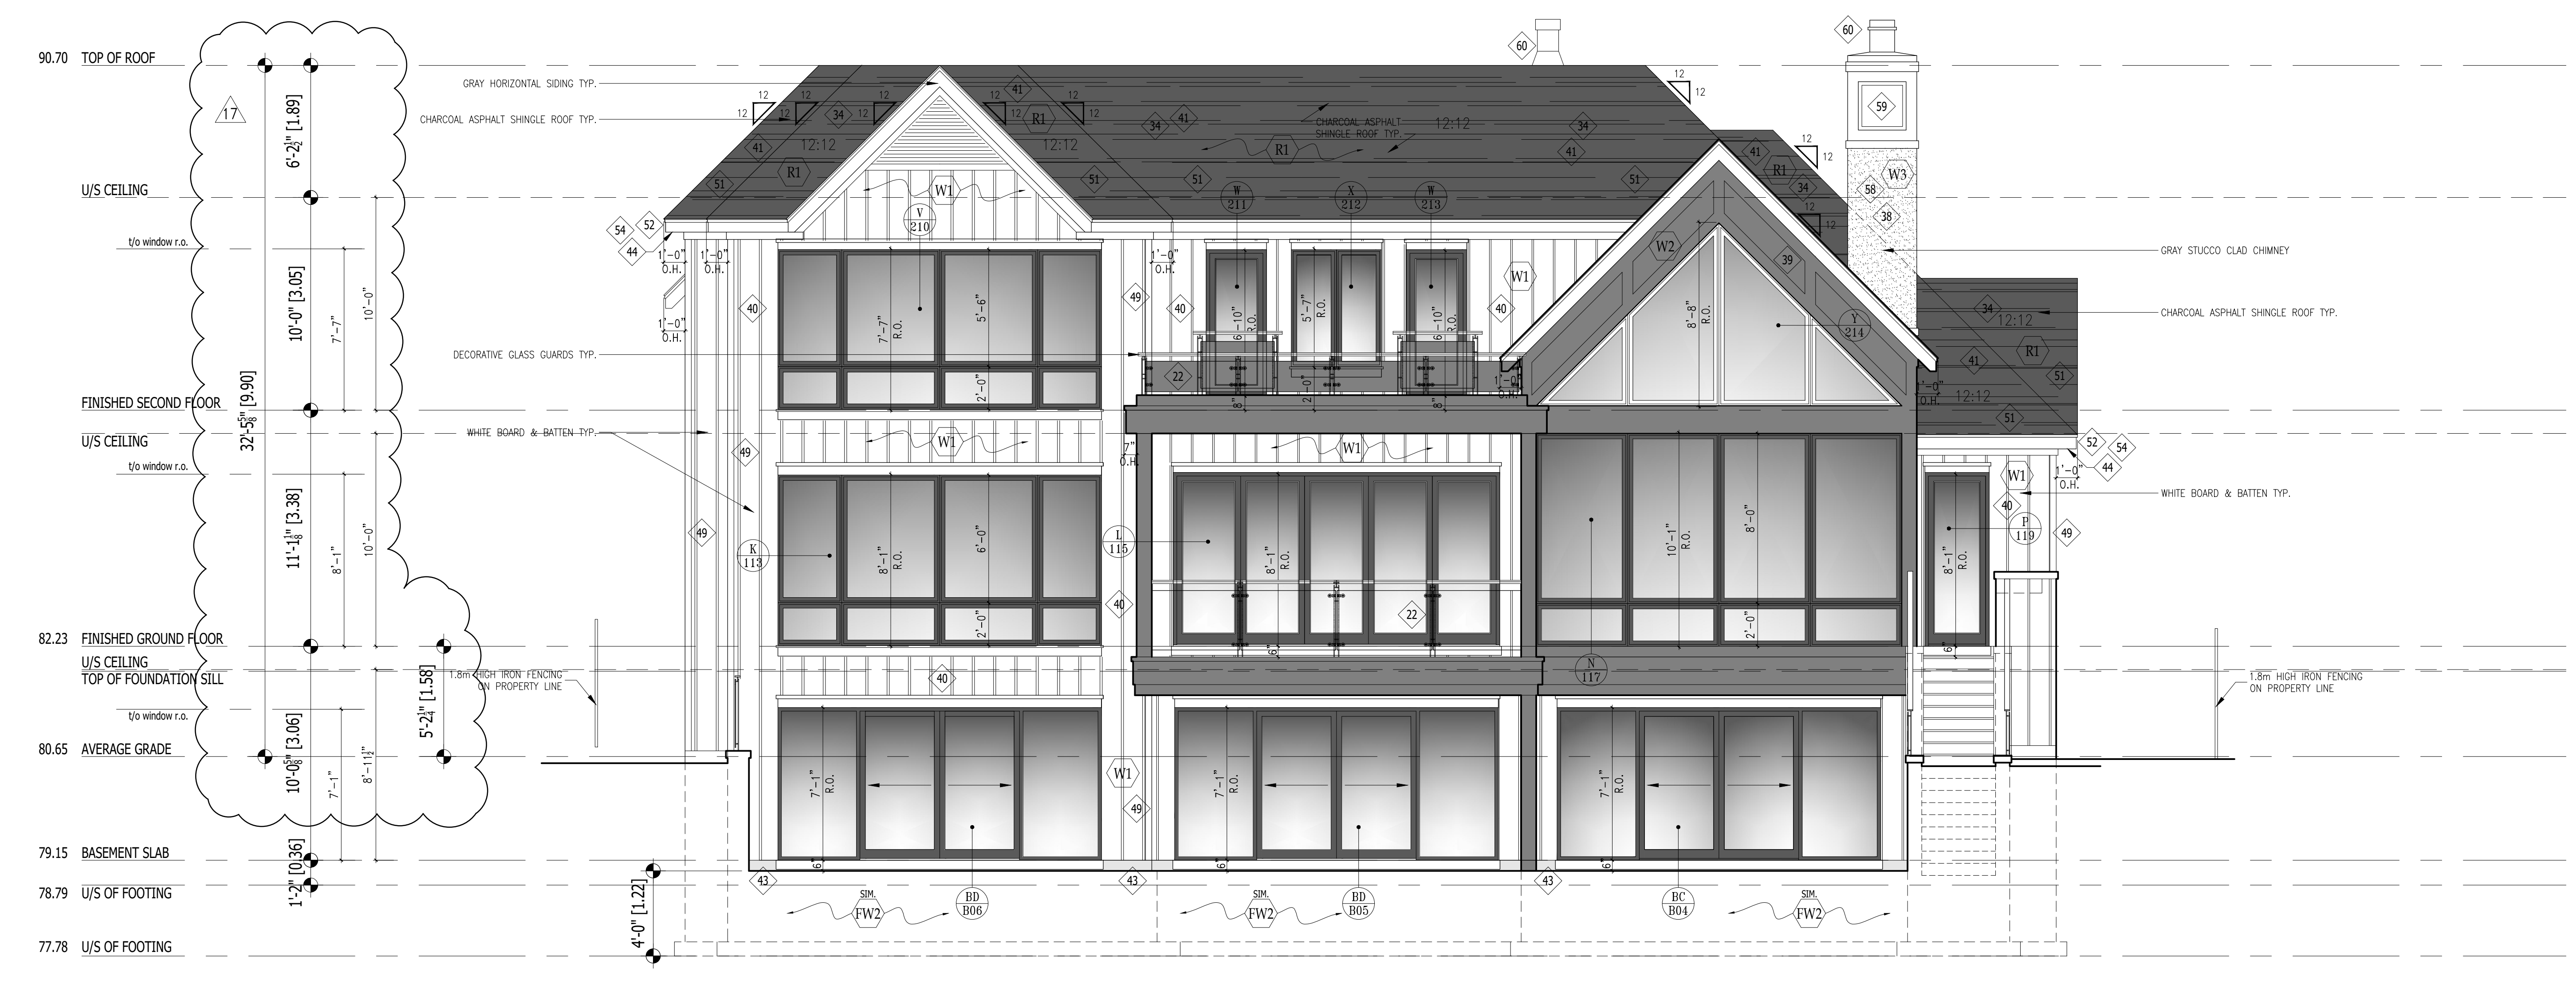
90.70 TOP OF ROOF
17
6'-2$\frac{1}{2}$" [1.89]
U/S CEILING
t/o window r.o.
10'-0" [3.05]
7'-7"
10'-0"
FINISHED SECOND FLOOR
32'-5$\frac{5}{8}$" [9.90]
U/S CEILING
t/o window r.o.
11'-1$\frac{1}{8}$" [3.38]
8'-1"
10'-0"
82.23 FINISHED GROUND FLOOR
U/S CEILING
TOP OF FOUNDATION SILL
t/o window r.o.
5'-2$\frac{1}{4}$" [1.58]
80.65 AVERAGE GRADE
10'-0$\frac{5}{8}$" [3.06]
7'-1"
8'-11$\frac{1}{2}$"
79.15 BASEMENT SLAB
1'-2" [0.36]
78.79 U/S OF FOOTING
4'-0" [1.22]
77.78 U/S OF FOOTING

GRAY HORIZONTAL SIDING TYP.
CHARCOAL ASPHALT SHINGLE ROOF TYP.
DECORATIVE GLASS GUARDS TYP.
WHITE BOARD & BATTEN TYP.
1.8m HIGH IRON FENCING ON PROPERTY LINE

CHARCOAL ASPHALT SHINGLE ROOF TYP.
12:12
12:12
12:12
12:12
12:12
R1
R1
R1
R1
R1
W1
W1
W1
W1
W1
W1
W2
W3
V 210
W 211
X 212
W 213
Y 214
K 113
L 115
N 117
P 119
7'-7" R.O.
5'-6"
2'-0"
6'-10" R.O.
5'-7" R.O.
6'-10" R.O.
8'-8" R.O.
8'-1" R.O.
6'-0"
2'-0"
8'-1" R.O.
10'-1" R.O.
8'-0"
2'-0"
8'-1" R.O.
7'-1" R.O.
7'-1" R.O.
7'-1" R.O.
1'-0" O.H.
1'-0" O.H.
1'-0" O.H.
1'-0" O.H.
1'-0" O.H.
1'-0" O.H.
1'-0" O.H.
7" O.H.
12
12
12
12
12
12
12
12
34
34
34
34
34
34
41
41
41
41
41
41
51
51
51
51
51
51
52
52
54
54
44
44
40
40
40
40
40
40
40
40
49
49
49
49
49
49
22
22
39
38
58
59
60
60
43
43
43
GRAY STUCCO CLAD CHIMNEY
CHARCOAL ASPHALT SHINGLE ROOF TYP.
WHITE BOARD & BATTEN TYP.
1.8m HIGH IRON FENCING ON PROPERTY LINE
SIM. FW2
BD B06
SIM. FW2
BD B05
BC B04
SIM. FW2